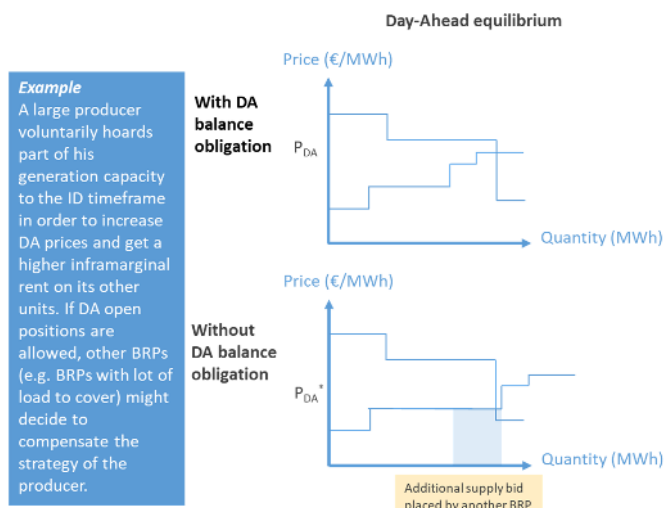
Day-Ahead equilibrium

Example
A large producer voluntarily hoards part of his generation capacity to the ID timeframe in order to increase DA prices and get a higher inframarginal rent on its other units. If DA open positions are allowed, other BRPs (e.g. BRPs with lot of load to cover) might decide to compensate the strategy of the producer.

With DA balance obligation

Price (€/MWh)

$P_{DA}$

Quantity (MWh)

Without DA balance obligation

Price (€/MWh)

$P_{DA}^*$

Quantity (MWh)

Additional supply bid placed by another BRP